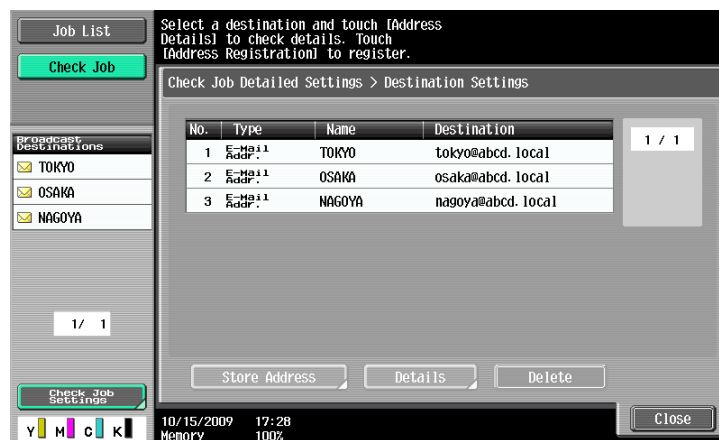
Job List

Check Job

Select a destination and touch [Address Details] to check details. Touch [Address Registration] to register.

Check Job Detailed Settings > Destination Settings

| No. | Type | Name | Destination |
|---|---|---|---|
| 1 | E-Mail Addr. | TOKYO | tokyo@abcd.local |
| 2 | E-Mail Addr. | OSAKA | osaka@abcd.local |
| 3 | E-Mail Addr. | NAGOYA | nagoya@abcd.local |

1 / 1

Broadcast Destinations

TOKYO

OSAKA

NAGOYA

1/ 1

Store Address

Details

Delete

Check Job Settings

Y M C K

10/15/2009 17:28
Memory 100%

Close